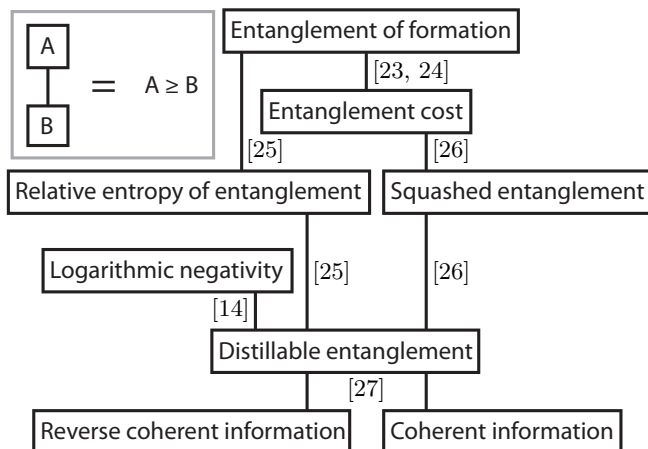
A

=

A ≥ B

B

Entanglement of formation

[23, 24]

Entanglement cost

[25]

[26]

Relative entropy of entanglement

Squashed entanglement

Logarithmic negativity

[25]

[26]

[14]

Distillable entanglement

[27]

Reverse coherent information

Coherent information